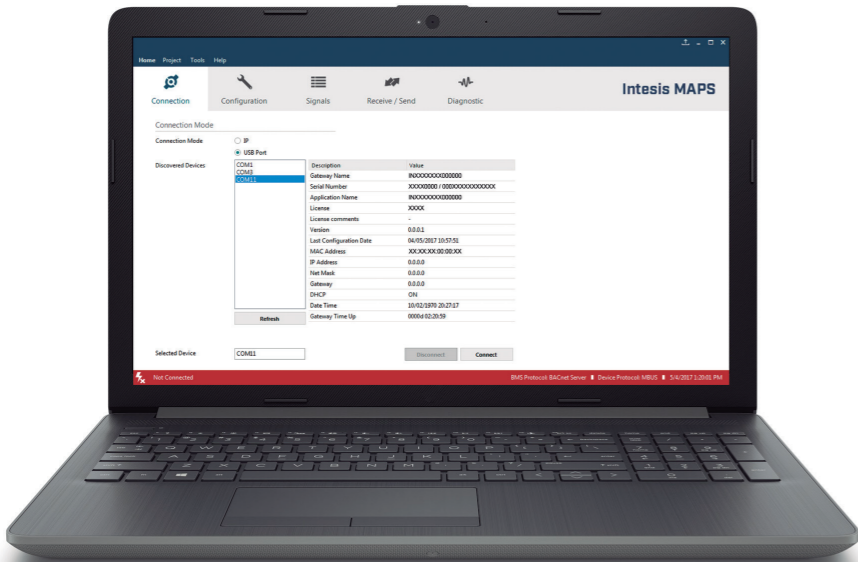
Home Project Tools Help

Connection Configuration Signals Receive / Send Diagnostic

Intesis MAPS

Connection Mode

Connection Mode
IP
USB Port

Discovered Devices
COM1
COM3
COM11

| Description | Value |
|---|---|
| Gateway Name | INXXXXXXXX000000 |
| Serial Number | XXXX0000 / 000XXXXXXXXXXXX |
| Application Name | INXXXXXXXX000000 |
| License | XXXX |
| License comments | - |
| Version | 0.0.0.1 |
| Last Configuration Date | 04/05/2017 10:57:51 |
| MAC Address | XX:XX:XX:00:00:XX |
| IP Address | 0.0.0.0 |
| Net Mask | 0.0.0.0 |
| Gateway | 0.0.0.0 |
| DHCP | ON |
| Date Time | 10/02/1970 20:27:17 |
| Gateway Time Up | 0000d 02:20:59 |

Refresh

Selected Device COM11

Disconnect Connect

Not Connected

BMS Protocol: BACnet Server Device Protocol: MBUS 5/4/2017 1:20:01 PM